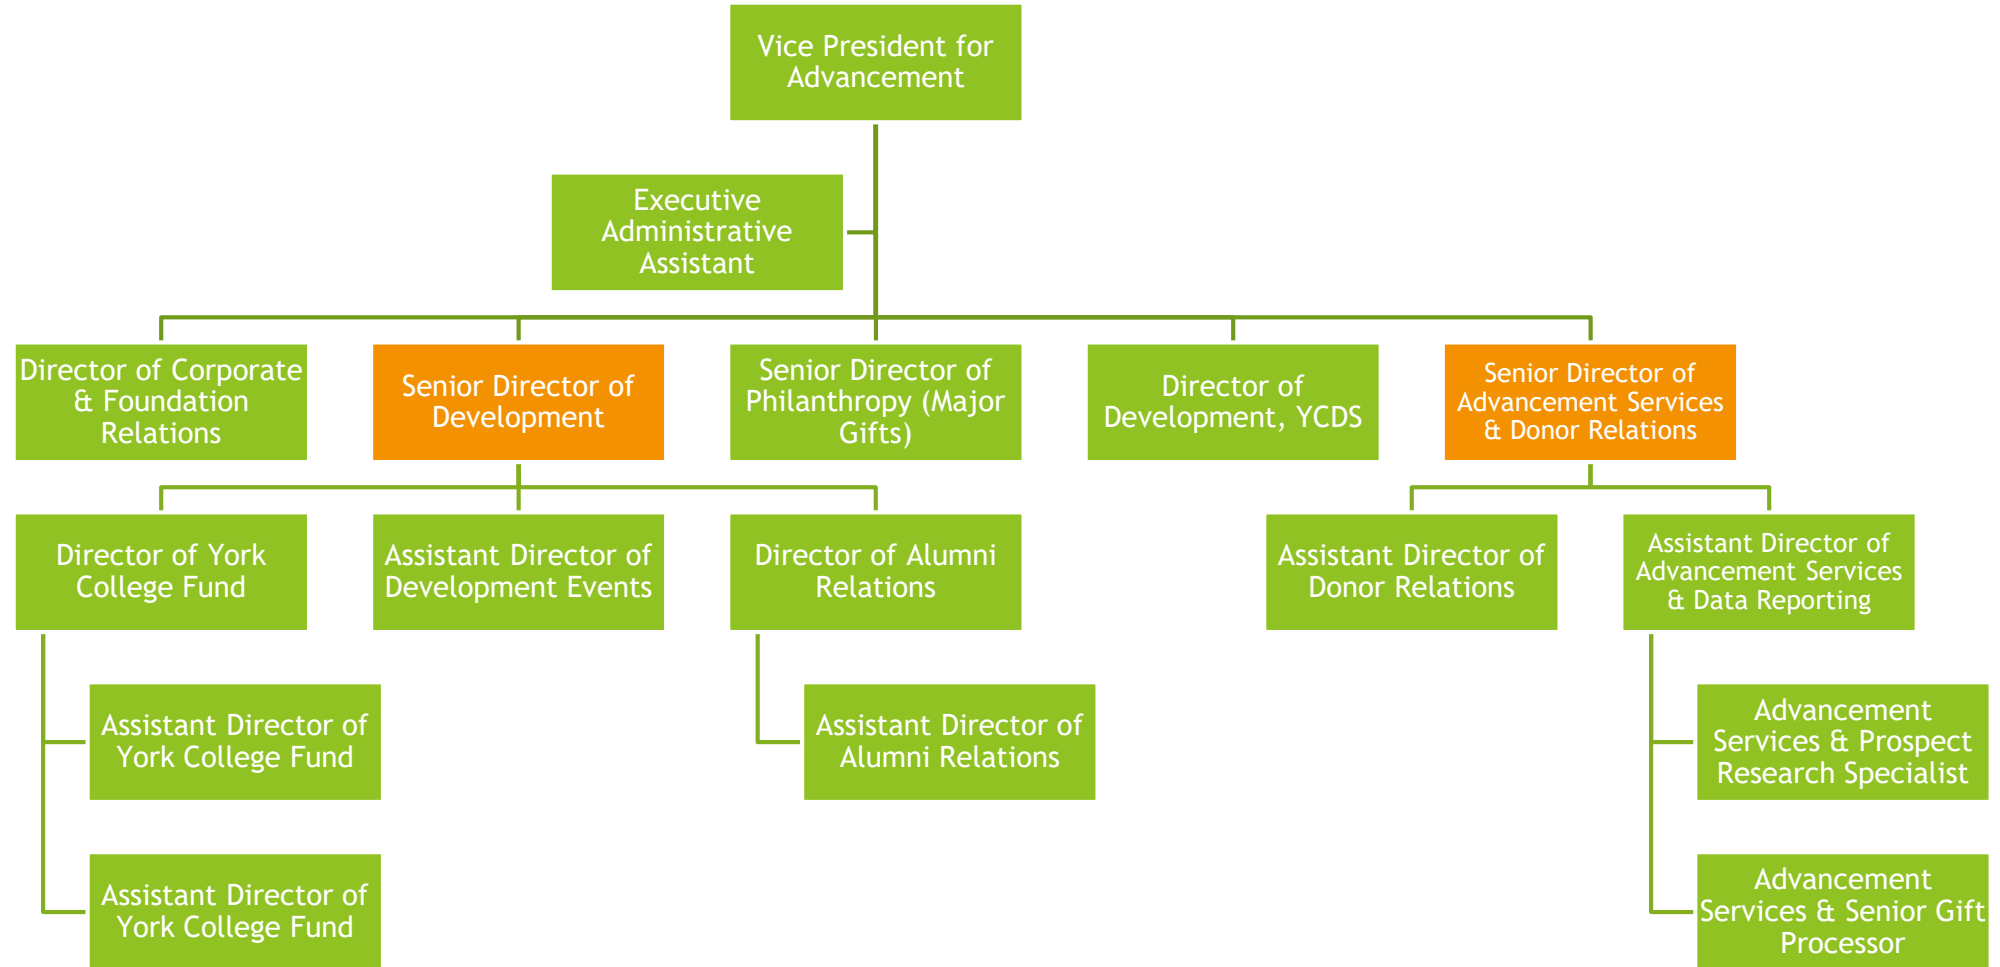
Vice President for Advancement

Executive Administrative Assistant

Director of Corporate & Foundation Relations

Senior Director of Development

Senior Director of Philanthropy (Major Gifts)

Director of Development, YCDS

Senior Director of Advancement Services & Donor Relations

Director of York College Fund

Assistant Director of Development Events

Director of Alumni Relations

Assistant Director of Donor Relations

Assistant Director of Advancement Services & Data Reporting

Assistant Director of York College Fund

Assistant Director of Alumni Relations

Advancement Services & Prospect Research Specialist

Assistant Director of York College Fund

Advancement Services & Senior Gift Processor